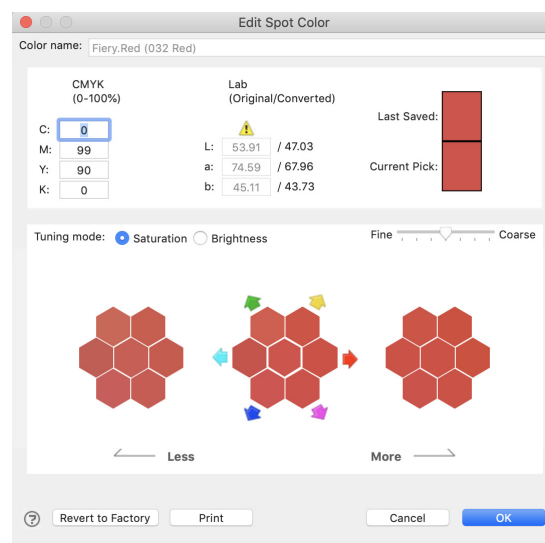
Edit Spot Color

Color name: Fiery.Red (032 Red)

CMYK
(0-100%)

C: 0
M: 99
Y: 90
K: 0

Lab
(Original/Converted)

L: 53.91 / 47.03
a: 74.59 / 67.96
b: 45.11 / 43.73

Last Saved:

Current Pick:

Tuning mode: Saturation Brightness

Fine Coarse

Less

More

?

Revert to Factory

Print

Cancel

OK